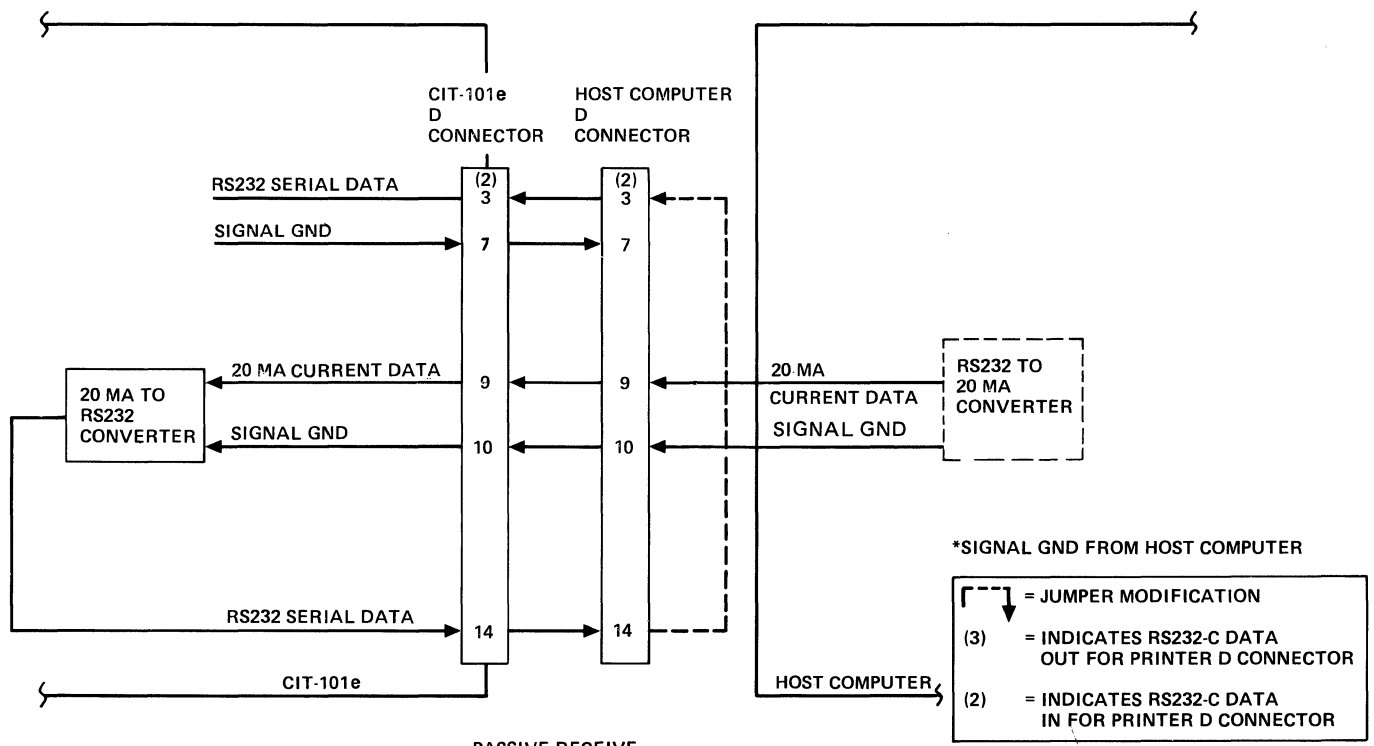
CIT-101e D CONNECTOR

HOST COMPUTER D CONNECTOR

RS232 SERIAL DATA

(2) 3

(2) 3

SIGNAL GND

7

7

20 MA CURRENT DATA

9

9

20 MA CURRENT DATA

RS232 TO 20 MA CONVERTER

20 MA TO RS232 CONVERTER

SIGNAL GND

10

10

SIGNAL GND

*SIGNAL GND FROM HOST COMPUTER

= JUMPER MODIFICATION

(3) = INDICATES RS232-C DATA OUT FOR PRINTER D CONNECTOR

(2) = INDICATES RS232-C DATA IN FOR PRINTER D CONNECTOR

RS232 SERIAL DATA

14

14

CIT-101e

HOST COMPUTER

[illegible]